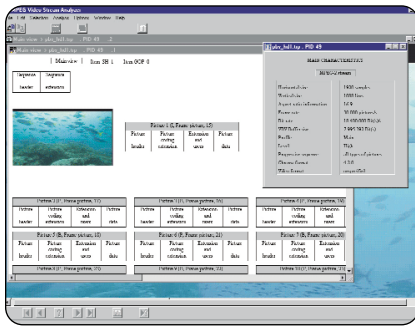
MPEG Video Stream Analyzer
File Edit Selection Analyze Options Window Help
Main view :: pbs_bd1.tsp : PID 49
pbs_bd1.tsp : PID 49
| Main view | Item SH 1 Item GOP 0
Sequence header
Sequence extension
Picture 1 (I, Frame picture, 15)
Picture header
Picture coding extension
Extension and user
Picture data
Picture 2 (P, Frame picture, 17)
Picture header
Picture coding extension
Extension and user
Picture data
Picture 3 (B, Frame picture, 18)
Picture header
Picture coding extension
Extension and user
Picture data
Picture 4 (B, Frame picture, 19)
Picture header
Picture coding extension
Extension and user
Picture data
Picture 5 (B, Frame picture, 21)
Picture header
Picture coding extension
Extension and user
Picture data
Picture 6 (B, Frame picture, 22)
Picture header
Picture coding extension
Extension and user
Picture data
Picture 7 (B, Frame picture, 20)
Picture header
Picture coding extension
Extension and user
Picture data
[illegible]
MAIN CHARACTERISTICS
MPEG-2 stream
Horizontal size
Vertical size
Aspect ratio information
Frame rate
Bit rate
VBV buffer size
Profile
Level
Progressive sequence
Chroma format
Video format
1920 samples
1080 lines
16:9
30.000 picture/s
19 400 000 Bit/s
7 995 392 Bit(s)
Main
High
All types of pictures
4:2:0
unspecified